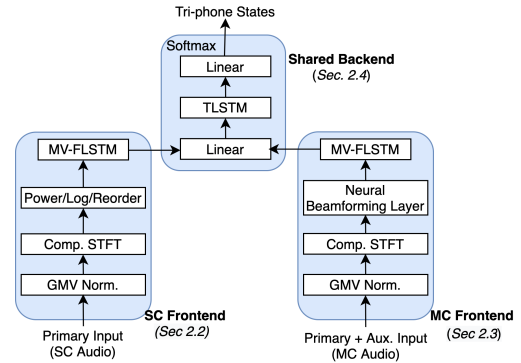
Tri-phone States

Softmax

Linear

TLSTM

Linear

Shared Backend
(Sec. 2.4)

MV-FLSTM

Power/Log/Reorder

Comp. STFT

GMV Norm.

SC Frontend
(Sec 2.2)

Primary Input
(SC Audio)

MV-FLSTM

Neural Beamforming Layer

Comp. STFT

GMV Norm.

MC Frontend
(Sec 2.3)

Primary + Aux. Input
(MC Audio)